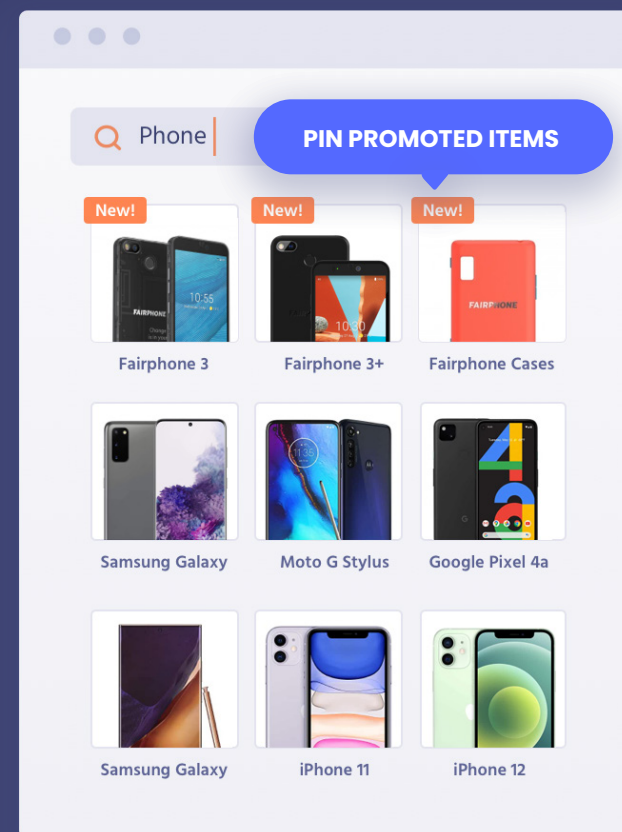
Phone

PIN PROMOTED ITEMS

New!
FAIRPHONE
10:55
Fairphone 3

New!
10:30
Fairphone 3+

New!
FAIRPHONE
Fairphone Cases

Samsung Galaxy

Moto G Stylus

Google Pixel 4a

Samsung Galaxy

iPhone 11

iPhone 12